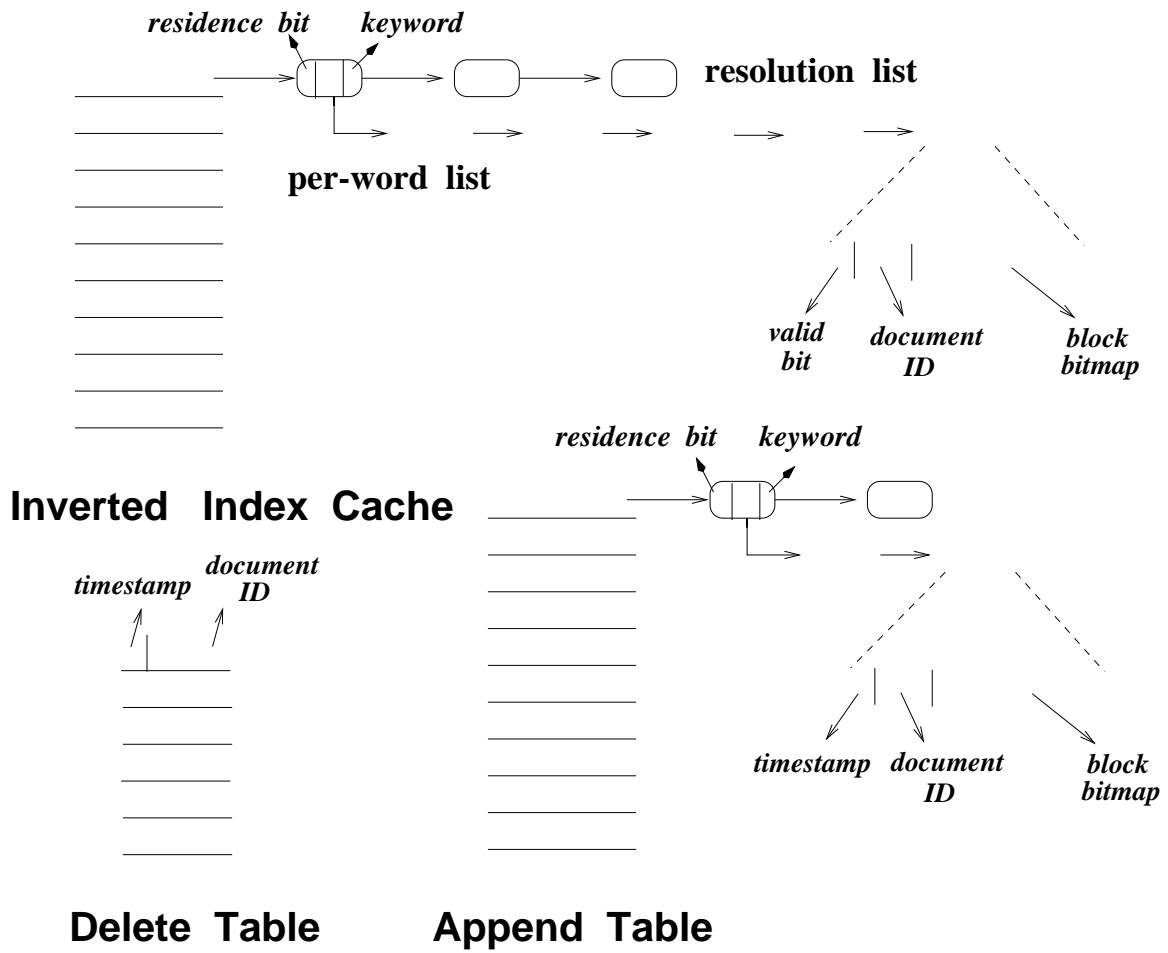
residence bit
keyword
resolution list
per-word list
valid bit
document ID
block bitmap

Inverted Index Cache

residence bit
keyword

timestamp
document ID

timestamp
document ID
block bitmap

Delete Table

Append Table